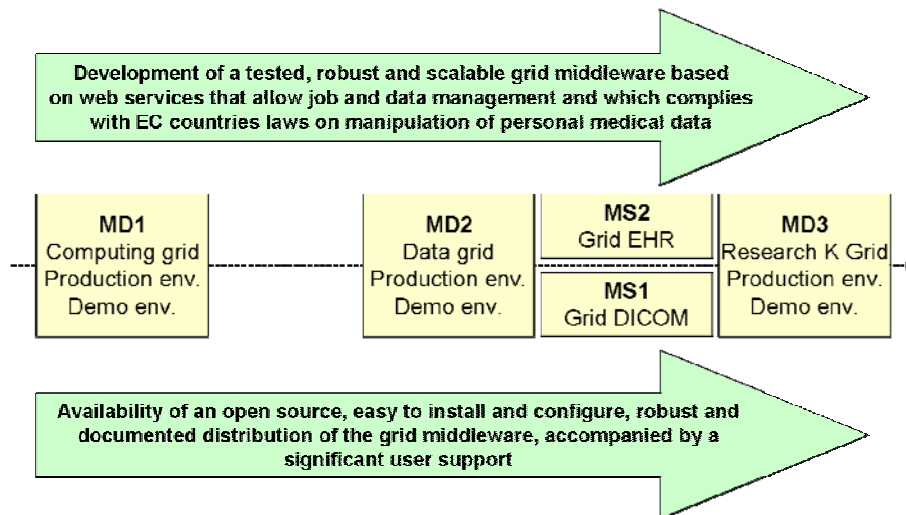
Development of a tested, robust and scalable grid middleware based on web services that allow job and data management and which complies with EC countries laws on manipulation of personal medical data

MD1
Computing grid
Production env.
Demo env.

MD2
Data grid
Production env.
Demo env.

MS2
Grid EHR

MS1
Grid DICOM

MD3
Research K Grid
Production env.
Demo env.

Availability of an open source, easy to install and configure, robust and documented distribution of the grid middleware, accompanied by a significant user support